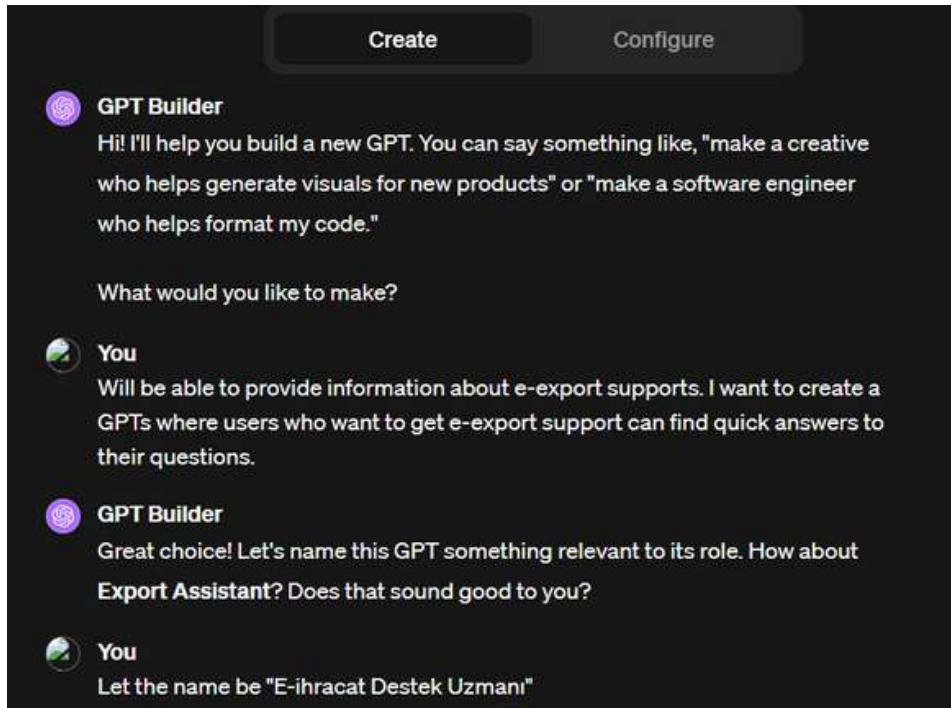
Create

Configure

GPT Builder

Hi! I'll help you build a new GPT. You can say something like, "make a creative who helps generate visuals for new products" or "make a software engineer who helps format my code."

What would you like to make?

You

Will be able to provide information about e-export supports. I want to create a GPTs where users who want to get e-export support can find quick answers to their questions.

GPT Builder

Great choice! Let's name this GPT something relevant to its role. How about **Export Assistant**? Does that sound good to you?

You

Let the name be "E-ihracat Destek Uzmanı"